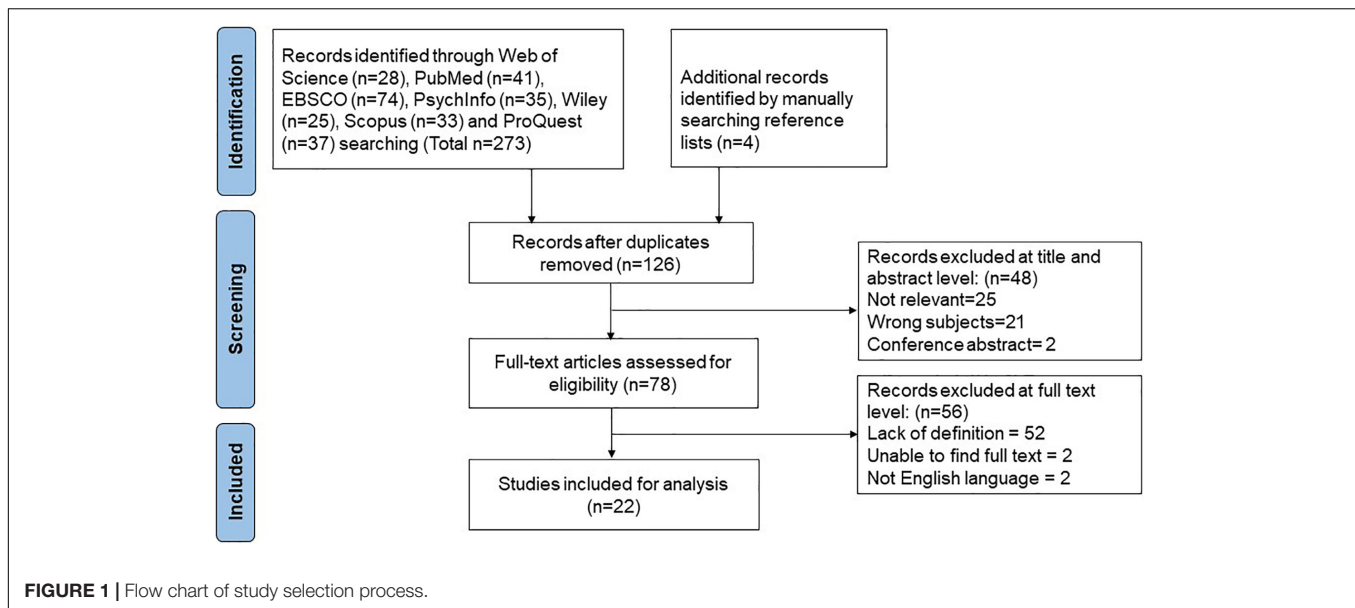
Identification

Records identified through Web of Science (n=28), PubMed (n=41), EBSCO (n=74), PsychInfo (n=35), Wiley (n=25), Scopus (n=33) and ProQuest (n=37) searching (Total n=273)

Additional records identified by manually searching reference lists (n=4)

Screening

Records after duplicates removed (n=126)

Records excluded at title and abstract level: (n=48)
Not relevant=25
Wrong subjects=21
Conference abstract= 2

Full-text articles assessed for eligibility (n=78)

Records excluded at full text level: (n=56)
Lack of definition = 52
Unable to find full text = 2
Not English language = 2

Included

Studies included for analysis (n=22)

FIGURE 1 | Flow chart of study selection process.